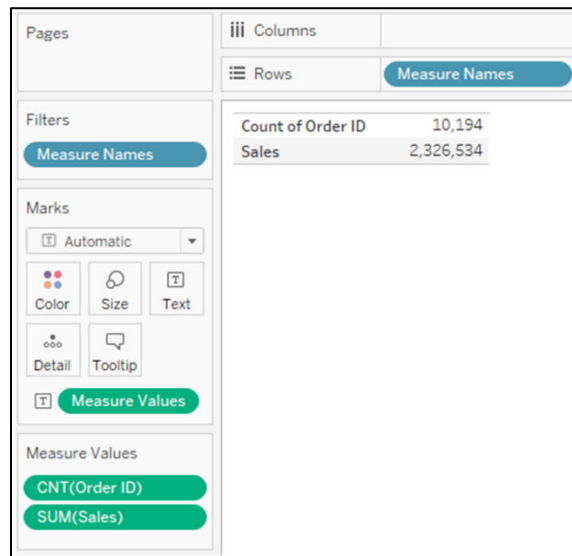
Pages

iii Columns

Rows

Measure Names

Filters

Measure Names

Marks

Automatic

Color

Size

Text

Detail

Tooltip

Measure Values

Measure Values

CNT(Order ID)

SUM(Sales)

| | |
|---|---|
| Count of Order ID | 10,194 |
| Sales | 2,326,534 |